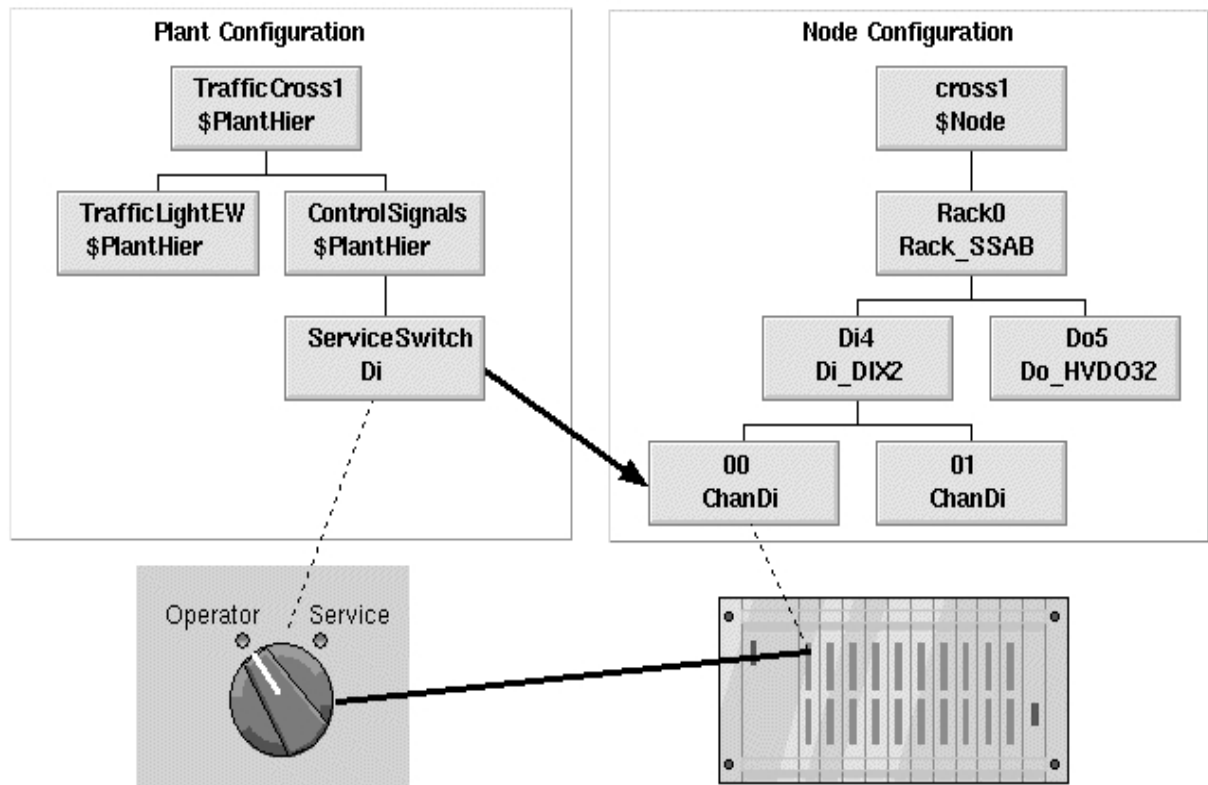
Plant Configuration

TrafficCross1
$PlantHier

TrafficLightEW
$PlantHier

ControlSignals
$PlantHier

ServiceSwitch
Di

Node Configuration

cross1
$Node

Rack0
Rack_SSAB

Di4
Di_DIX2

Do5
Do_HVDO32

00
ChanDi

01
ChanDi

Operator

Service